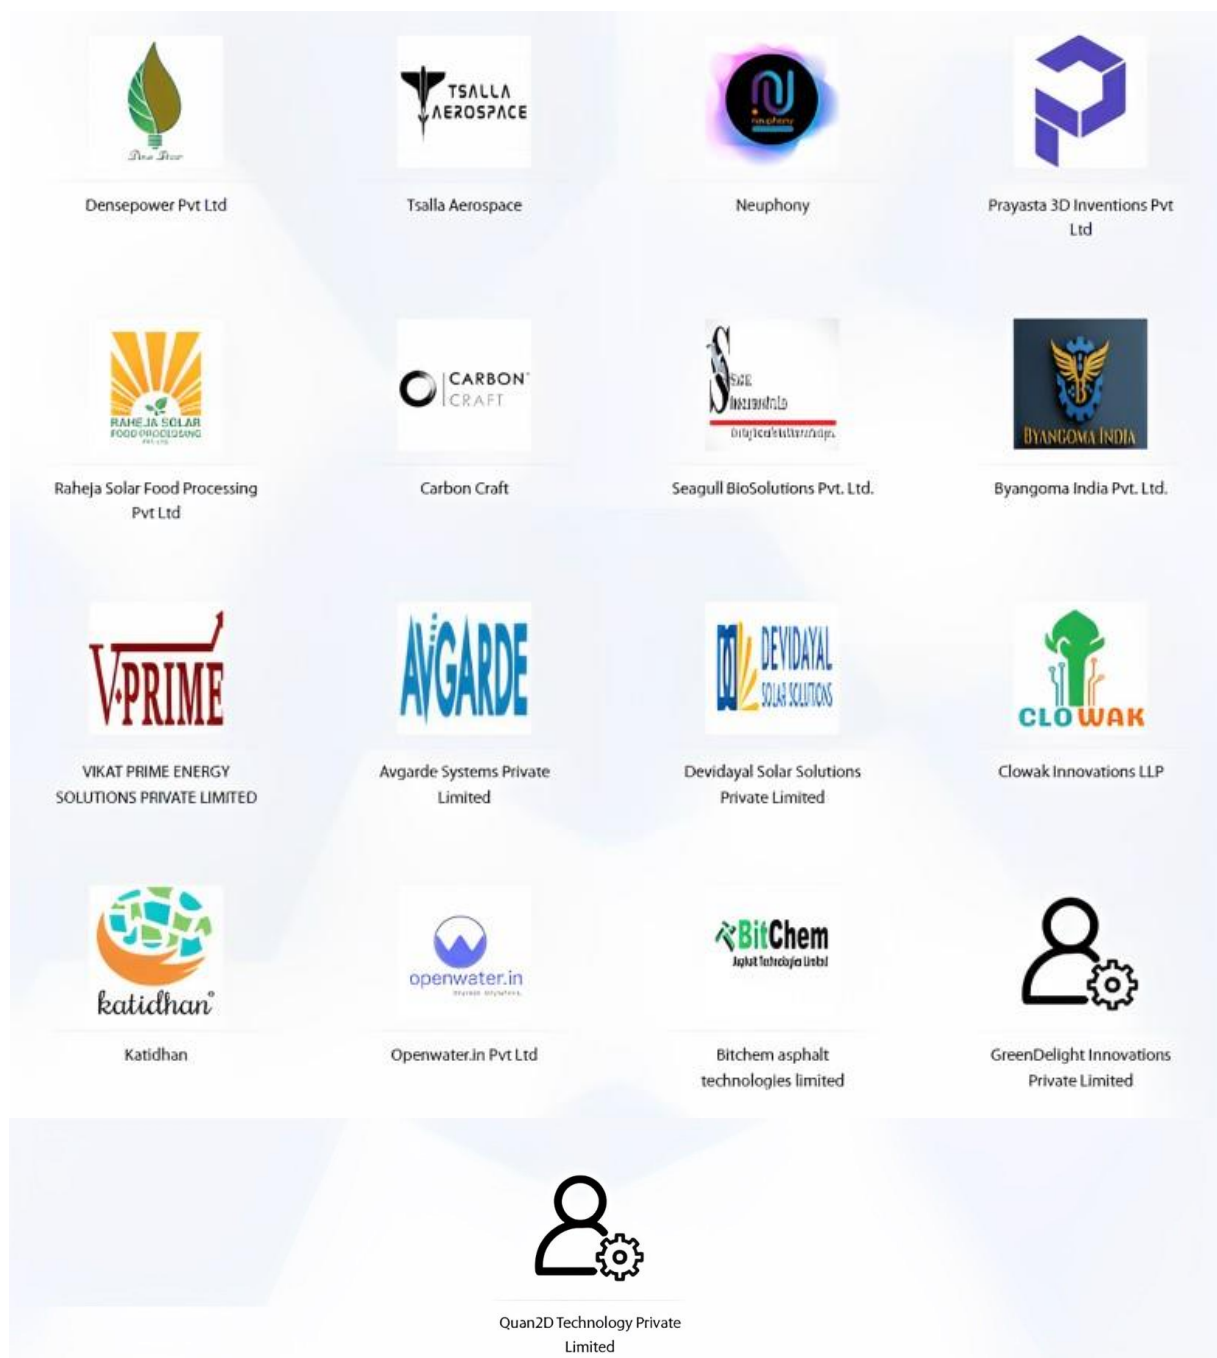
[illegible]

Densepower Pvt Ltd

TSALLA AEROSPACE

Tsalla Aerospace

neuphony

Neuphony

Prayasta 3D Inventions Pvt Ltd

RAHEJA SOLAR FOOD PROCESSING PVT LTD

Raheja Solar Food Processing Pvt Ltd

CARBON CRAFT

Carbon Craft

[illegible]

Seagull BioSolutions Pvt. Ltd.

BYANGOMA INDIA

Byangoma India Pvt. Ltd.

V-PRIME

VIKAT PRIME ENERGY SOLUTIONS PRIVATE LIMITED

AVGARDE

Avgarde Systems Private Limited

DEVIDAYAL SOLAR SOLUTIONS

Devidayal Solar Solutions Private Limited

CLOWAK

Clowak Innovations LLP

katidhan

Katidhan

openwater.in

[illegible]

Openwater.in Pvt Ltd

BitChem

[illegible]

Bitchem asphalt technologies limited

GreenDelight Innovations Private Limited

Quan2D Technology Private Limited